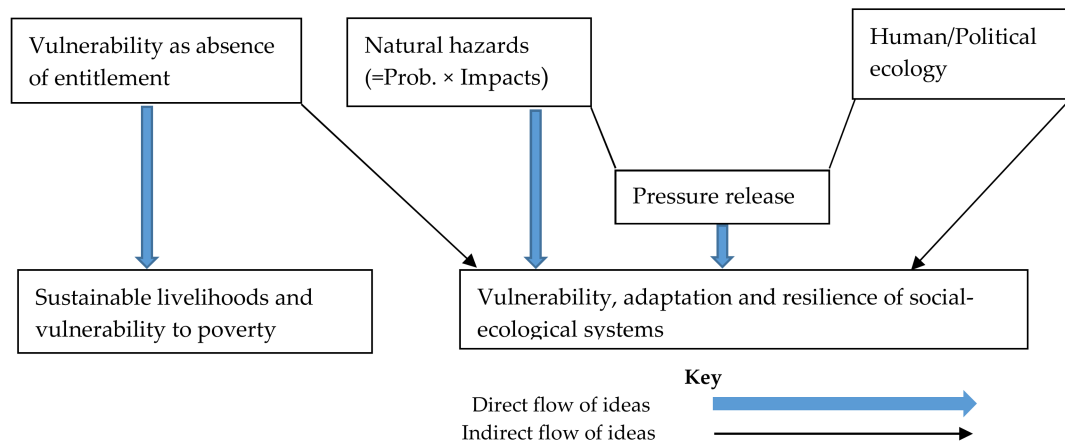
Vulnerability as absence of entitlement

Natural hazards (=Prob. × Impacts)

Human/Political ecology

Pressure release

Sustainable livelihoods and vulnerability to poverty

Vulnerability, adaptation and resilience of social-ecological systems

Key

Direct flow of ideas

Indirect flow of ideas